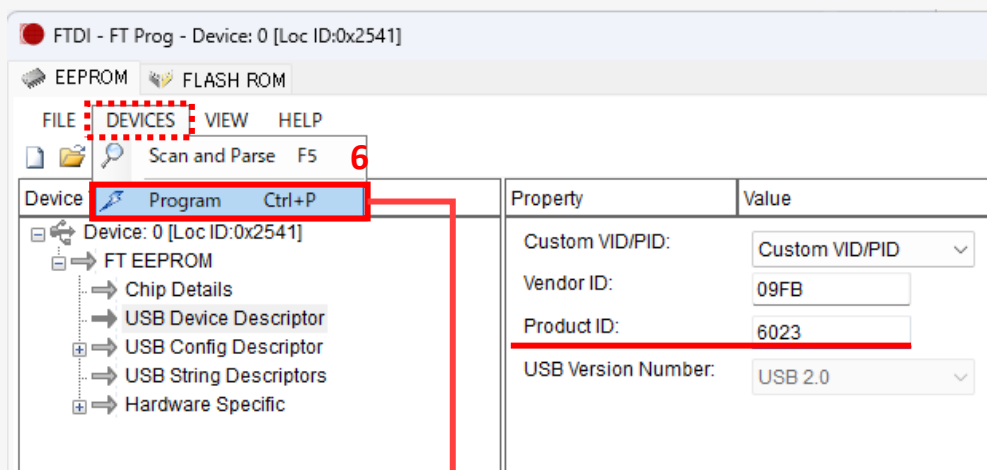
FTDI - FT Prog - Device: 0 [Loc ID:0x2541]

EEPROM FLASH ROM

FILE DEVICES VIEW HELP

Scan and Parse F5

6

Program Ctrl+P

Device

Device: 0 [Loc ID:0x2541]
FT EEPROM
Chip Details
USB Device Descriptor
USB Config Descriptor
USB String Descriptors
Hardware Specific

| Property | Value |
|---|---|
| Custom VID/PID: | Custom VID/PID |
| Vendor ID: | 09FB |
| Product ID: | 6023 |
| USB Version Number: | USB 2.0 |